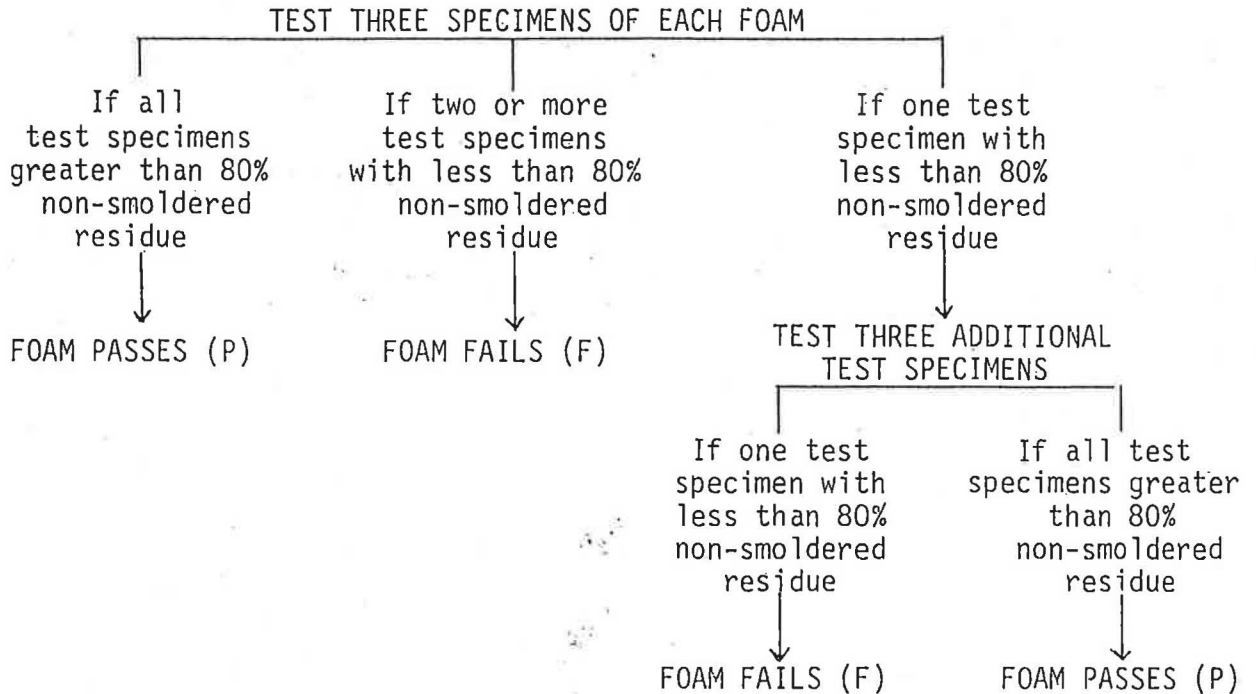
TEST THREE SPECIMENS OF EACH FOAM

If all test specimens greater than 80% non-smoldered residue

FOAM PASSES (P)

If two or more test specimens with less than 80% non-smoldered residue

FOAM FAILS (F)

If one test specimen with less than 80% non-smoldered residue

TEST THREE ADDITIONAL TEST SPECIMENS

If one test specimen with less than 80% non-smoldered residue

FOAM FAILS (F)

If all test specimens greater than 80% non-smoldered residue

FOAM PASSES (P)